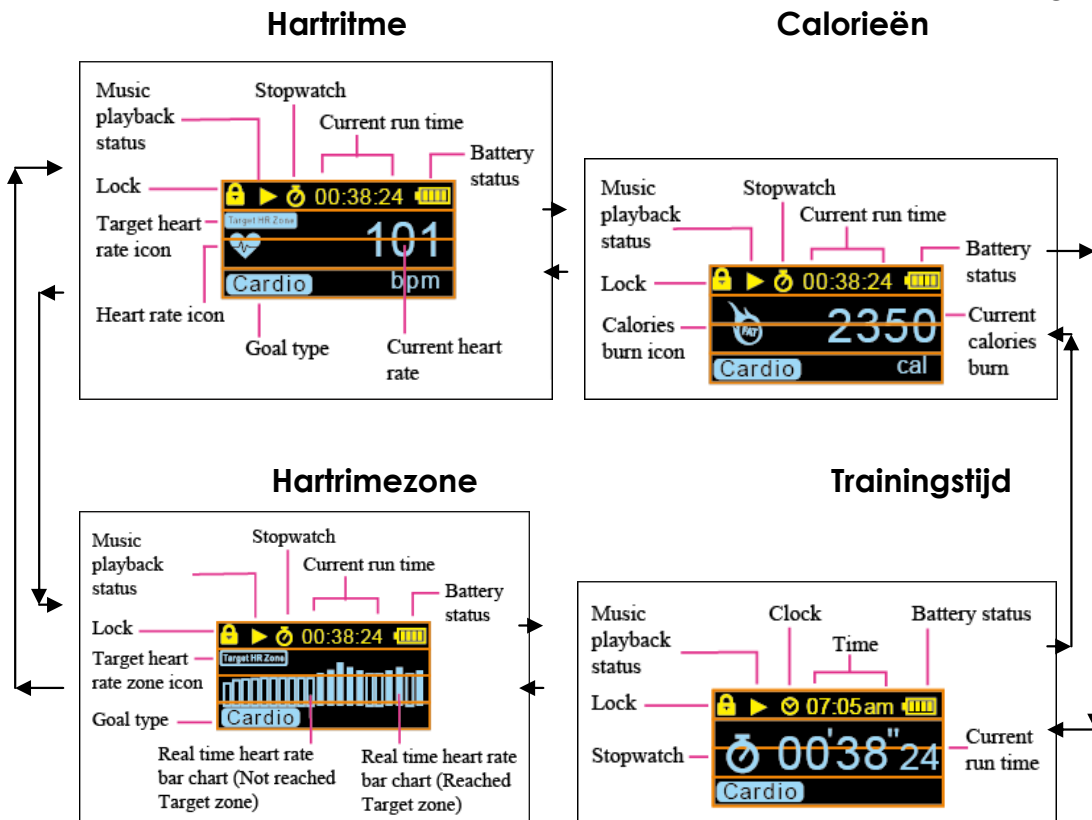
Hartritme

Music playback status

Stopwatch

Current run time

Battery status

Lock

00:38:24

Target heart rate icon

Target HR Zone

101

Cardio

bpm

Heart rate icon

Goal type

Current heart rate

Calorieën

Music playback status

Stopwatch

Current run time

Battery status

Lock

00:38:24

Calories burn icon

FAT

2350

Current calories burn

Cardio

cal

Hartrimezone

Music playback status

Stopwatch

Current run time

Battery status

Lock

00:38:24

Target heart rate zone icon

Target HR Zone

Goal type

Cardio

Real time heart rate bar chart (Not reached Target zone)

Real time heart rate bar chart (Reached Target zone)

Trainingstijd

Music playback status

Clock

Time

Battery status

Lock

07:05am

Stopwatch

00'38"24

Current run time

Cardio